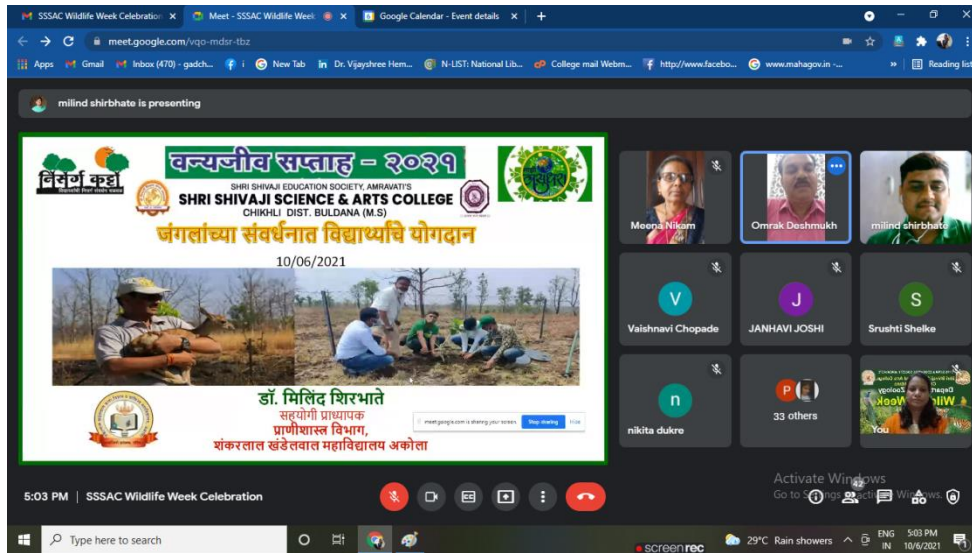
SSSAC Wildlife Week Celebration ×
Meet - SSSAC Wildlife Week ×
Google Calendar - Event details ×
+

meet.google.com/vqo-mdsr-tbz

Apps Gmail Inbox (470) - gadch... i New Tab Dr. Vijayshree Hem... N-LIST: National Lib... College mail Webm... http://www.facebo... www.mahagov.in -... » Reading list

milind shirbhate is presenting

निसर्ग कट्टा

वन्यजीव सप्ताह - २०२१

SHRI SHIVAJI EDUCATION SOCIETY, AMRAVATI'S
SHRI SHIVAJI SCIENCE & ARTS COLLEGE
CHIKHLI DIST. BULDANA (M.S)

जंगलांच्या संवर्धनात विद्यार्थ्यांचे योगदान

10/06/2021

डॉ. मिलिंद शिरभाते
सहयोगी प्राध्यापक
प्राणीशास्त्र विभाग,
शंकरलाल खंडेलवाल महाविद्यालय अकोला

meet.google.com is sharing your screen. Stop sharing Hide

Meena Nikam
Omrak Deshmukh
milind shirbhate
V
Vaishnavi Chopade
J
JANHAVI JOSHI
S
Srushti Shelke
n
nikita dukre
P
33 others
You

Activate Windows
Go to Settings to activate Windows.

5:03 PM | SSSAC Wildlife Week Celebration

Type here to search
screenrec
29°C Rain showers
ENG IN
5:03 PM
10/6/2021